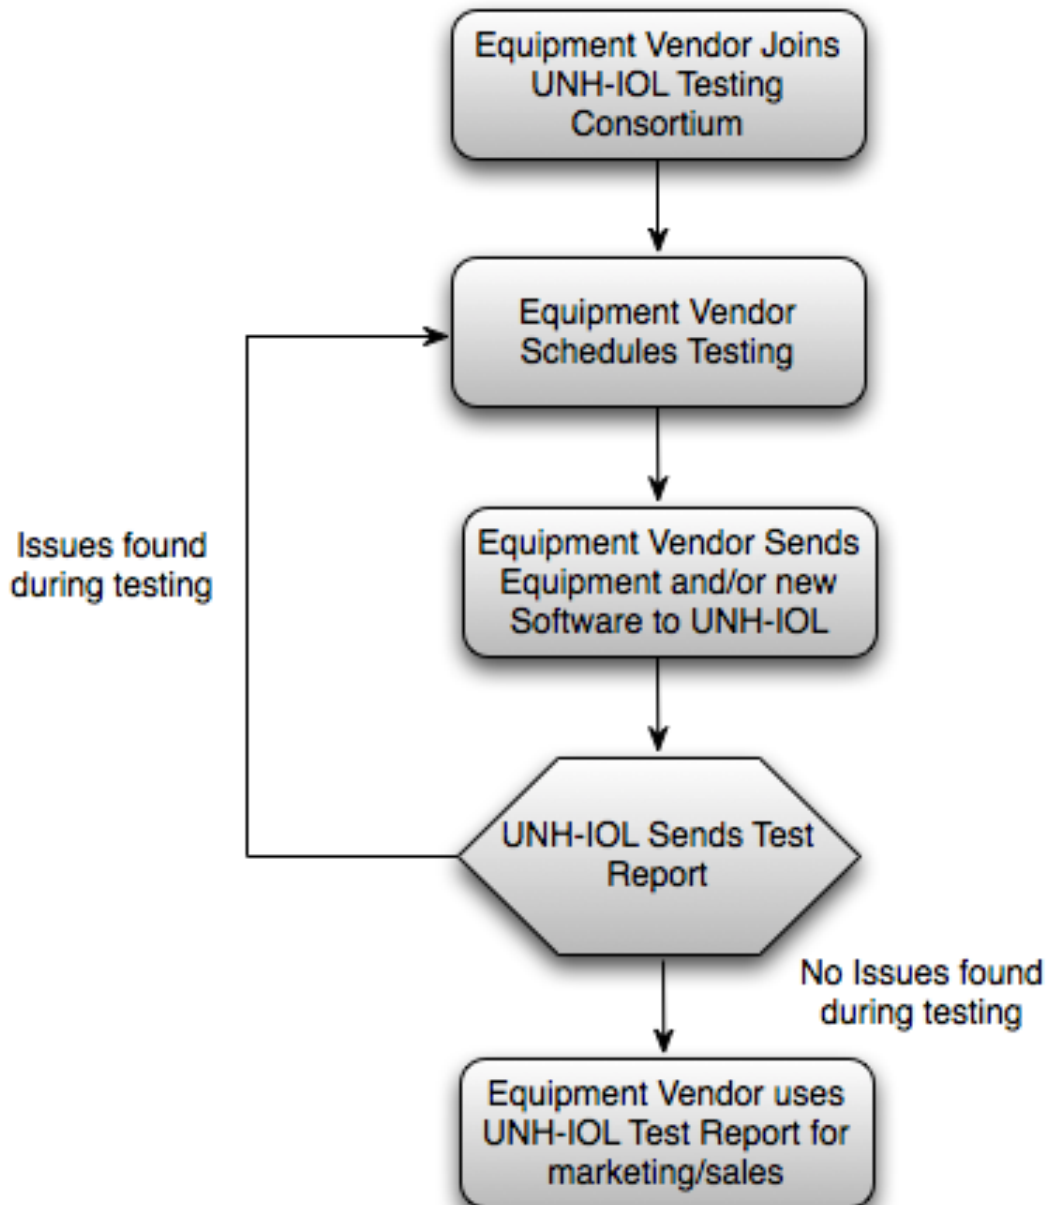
Equipment Vendor Joins UNH-IOL Testing Consortium

Equipment Vendor Schedules Testing

Issues found during testing

Equipment Vendor Sends Equipment and/or new Software to UNH-IOL

UNH-IOL Sends Test Report

No Issues found during testing

Equipment Vendor uses UNH-IOL Test Report for marketing/sales